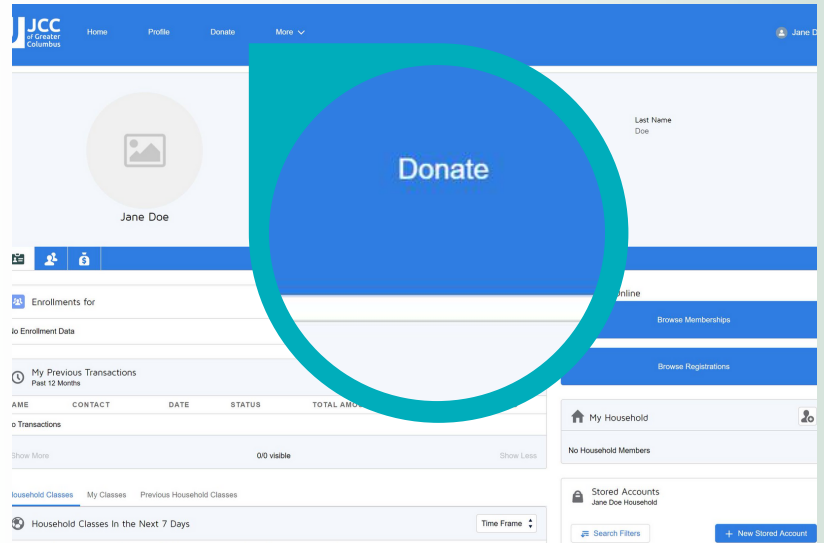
JCC of Greater Columbus

Home Profile Donate More

Jane D

Jane Doe

Last Name
Doe

Donate

Enrollments for

o Enrollment Data

My Previous Transactions
Past 12 Months

AME CONTACT DATE STATUS TOTAL AMO

o Transactions

Show More 0/0 visible Show Less

nline

Browse Memberships

Browse Registrations

My Household

No Household Members

Household Classes My Classes Previous Household Classes

Household Classes In the Next 7 Days

Time Frame

Stored Accounts
Jane Doe Household

Search Filters

+ New Stored Account